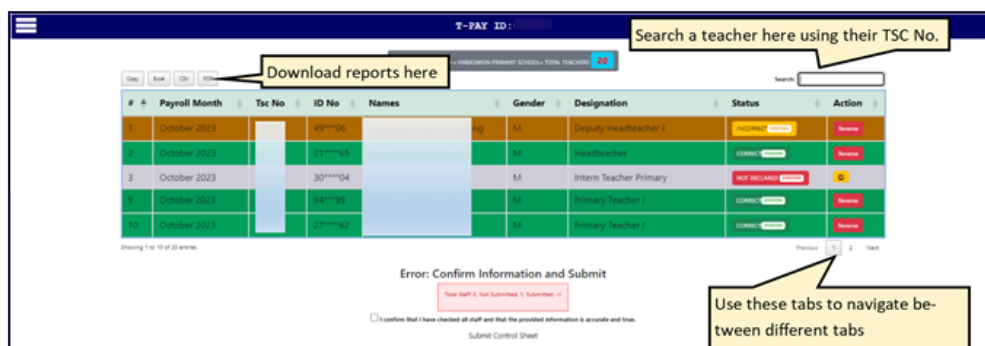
T-PAY ID:

Search a teacher here using their TSC No.

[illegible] NABKOIEN PRIMARY SCHOOL» TOTAL TEACHERS 20

Copy Excel CSV PDF

Download reports here

Search:

| # | Payroll Month | Tsc No | ID No | Names | Gender | Designation | Status | Action |
|---|---|---|---|---|---|---|---|---|
| 1 | October 2023 | | 49****06 | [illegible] | M | Deputy Headteacher I | INCORRECT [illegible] | Reverse |
| 2 | October 2023 | | 21****65 | | M | Headteacher | CORRECT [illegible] | Reverse |
| 3 | October 2023 | | 30****04 | | M | Intern Teacher Primary | NOT DECLARED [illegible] | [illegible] |
| 9 | October 2023 | | 94****99 | | M | Primary Teacher I | CORRECT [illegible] | Reverse |
| 10 | October 2023 | | 27****62 | | M | Primary Teacher I | CORRECT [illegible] | Reverse |

Showing 1 to 10 of 20 entries

Previous 1 2 Next

Error: Confirm Information and Submit

Total Staff: 3. Not Submitted: 1. Submitted: -1

I confirm that I have checked all staff and that the provided information is accurate and true.

Submit Control Sheet

Use these tabs to navigate between different tabs